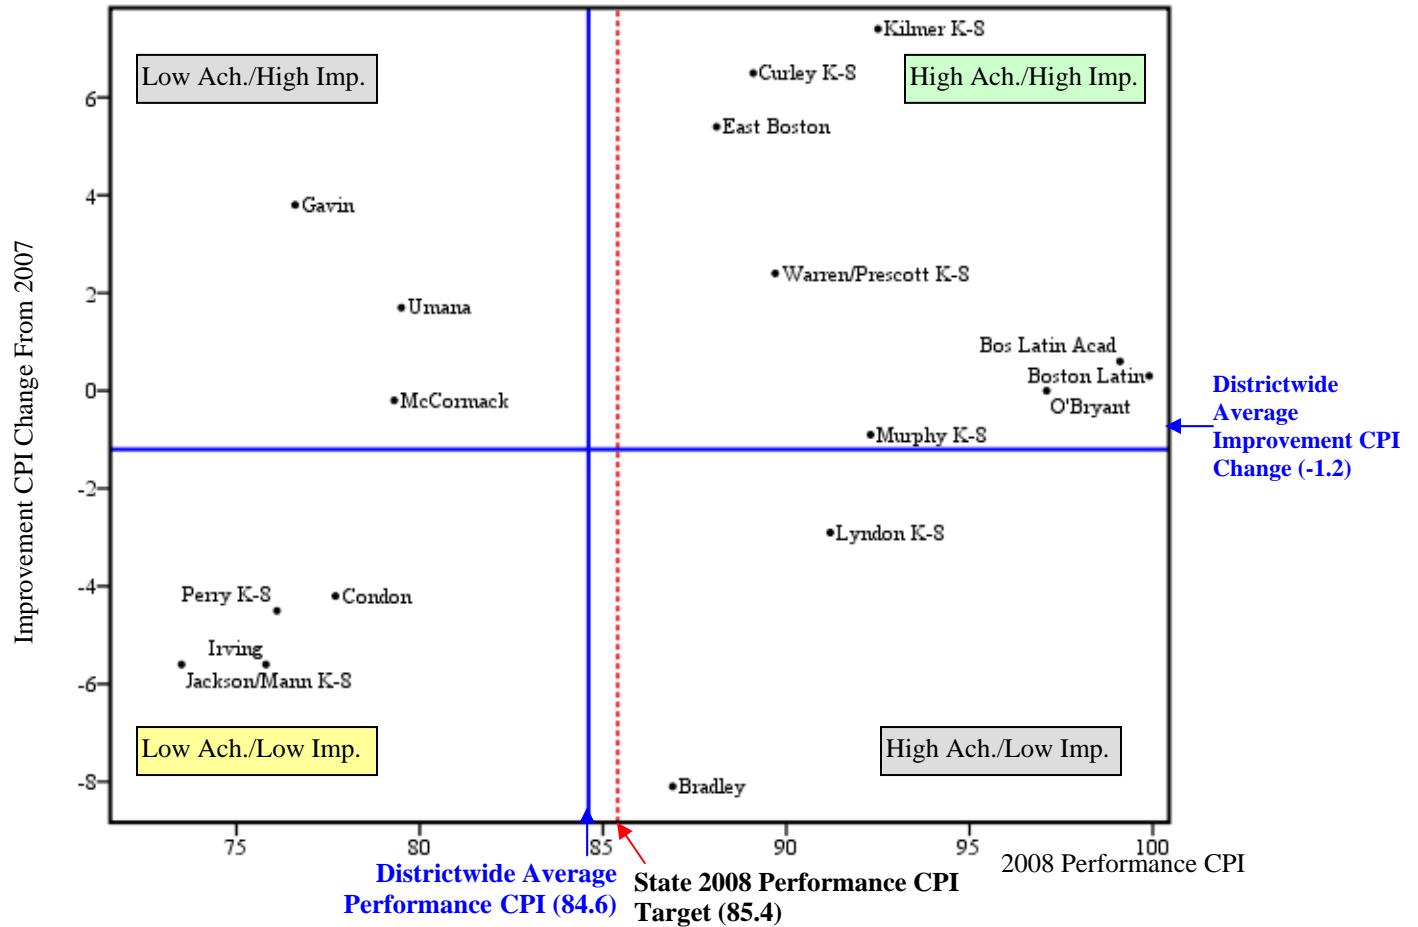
Low Ach./High Imp.

High Ach./High Imp.

Low Ach./Low Imp.

High Ach./Low Imp.

Kilmer K-8
Curley K-8
East Boston
Gavin
Warren/Prescott K-8
Umana
Bos Latin Acad
Boston Latin
O'Bryant
McCormack
Murphy K-8
Lyndon K-8
Perry K-8
Condon
Irving
Jackson/Mann K-8
Bradley

Improvement CPI Change From 2007

6
4
2
0
-2
-4
-6
-8

75
80
85
90
95
100

2008 Performance CPI

Districtwide Average Improvement CPI Change (-1.2)

Districtwide Average Performance CPI (84.6)

State 2008 Performance CPI Target (85.4)